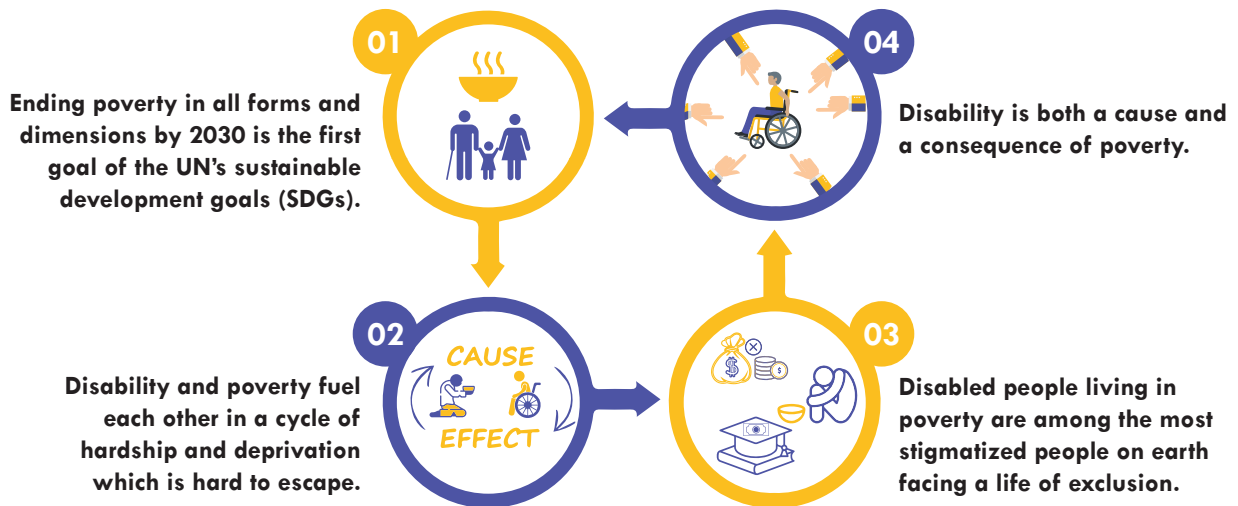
01

Ending poverty in all forms and dimensions by 2030 is the first goal of the UN's sustainable development goals (SDGs).

02

CAUSE

EFFECT

Disability and poverty fuel each other in a cycle of hardship and deprivation which is hard to escape.

03

Disabled people living in poverty are among the most stigmatized people on earth facing a life of exclusion.

04

Disability is both a cause and a consequence of poverty.